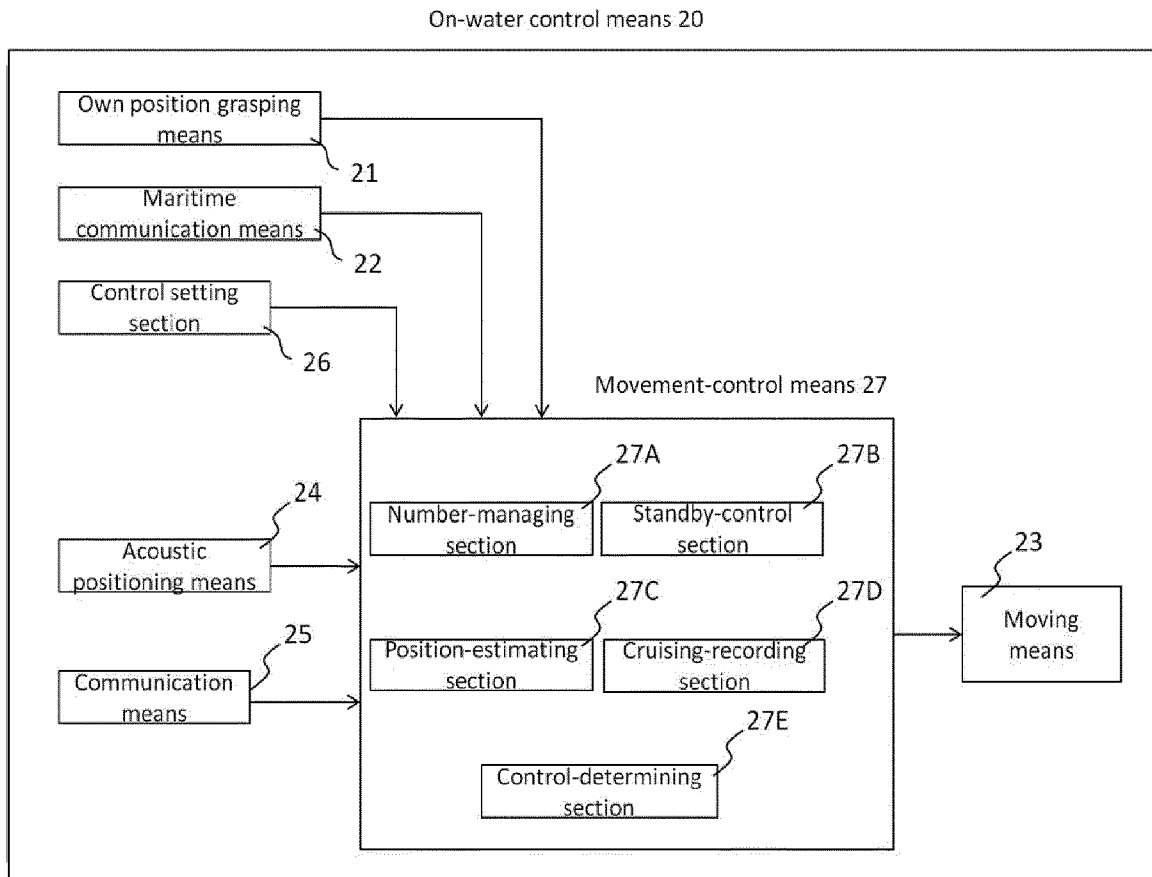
On-water control means 20

Own position grasping means

21

Maritime communication means

22

Control setting section

26

Movement-control means 27

27A

27B

Number-managing section

Standby-control section

24

Acoustic positioning means

23

27C

27D

Position-estimating section

Cruising-recording section

Moving means

25

Communication means

27E

Control-determining section